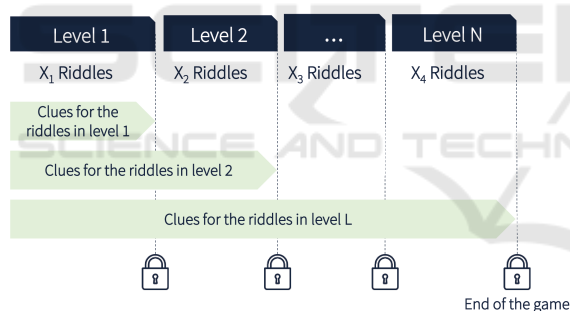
Level 1

Level 2

...

Level N

$X_1$ Riddles

$X_2$ Riddles

$X_3$ Riddles

$X_4$ Riddles

Clues for the riddles in level 1

Clues for the riddles in level 2

Clues for the riddles in level L

End of the game

SCIENCE AND TECHN